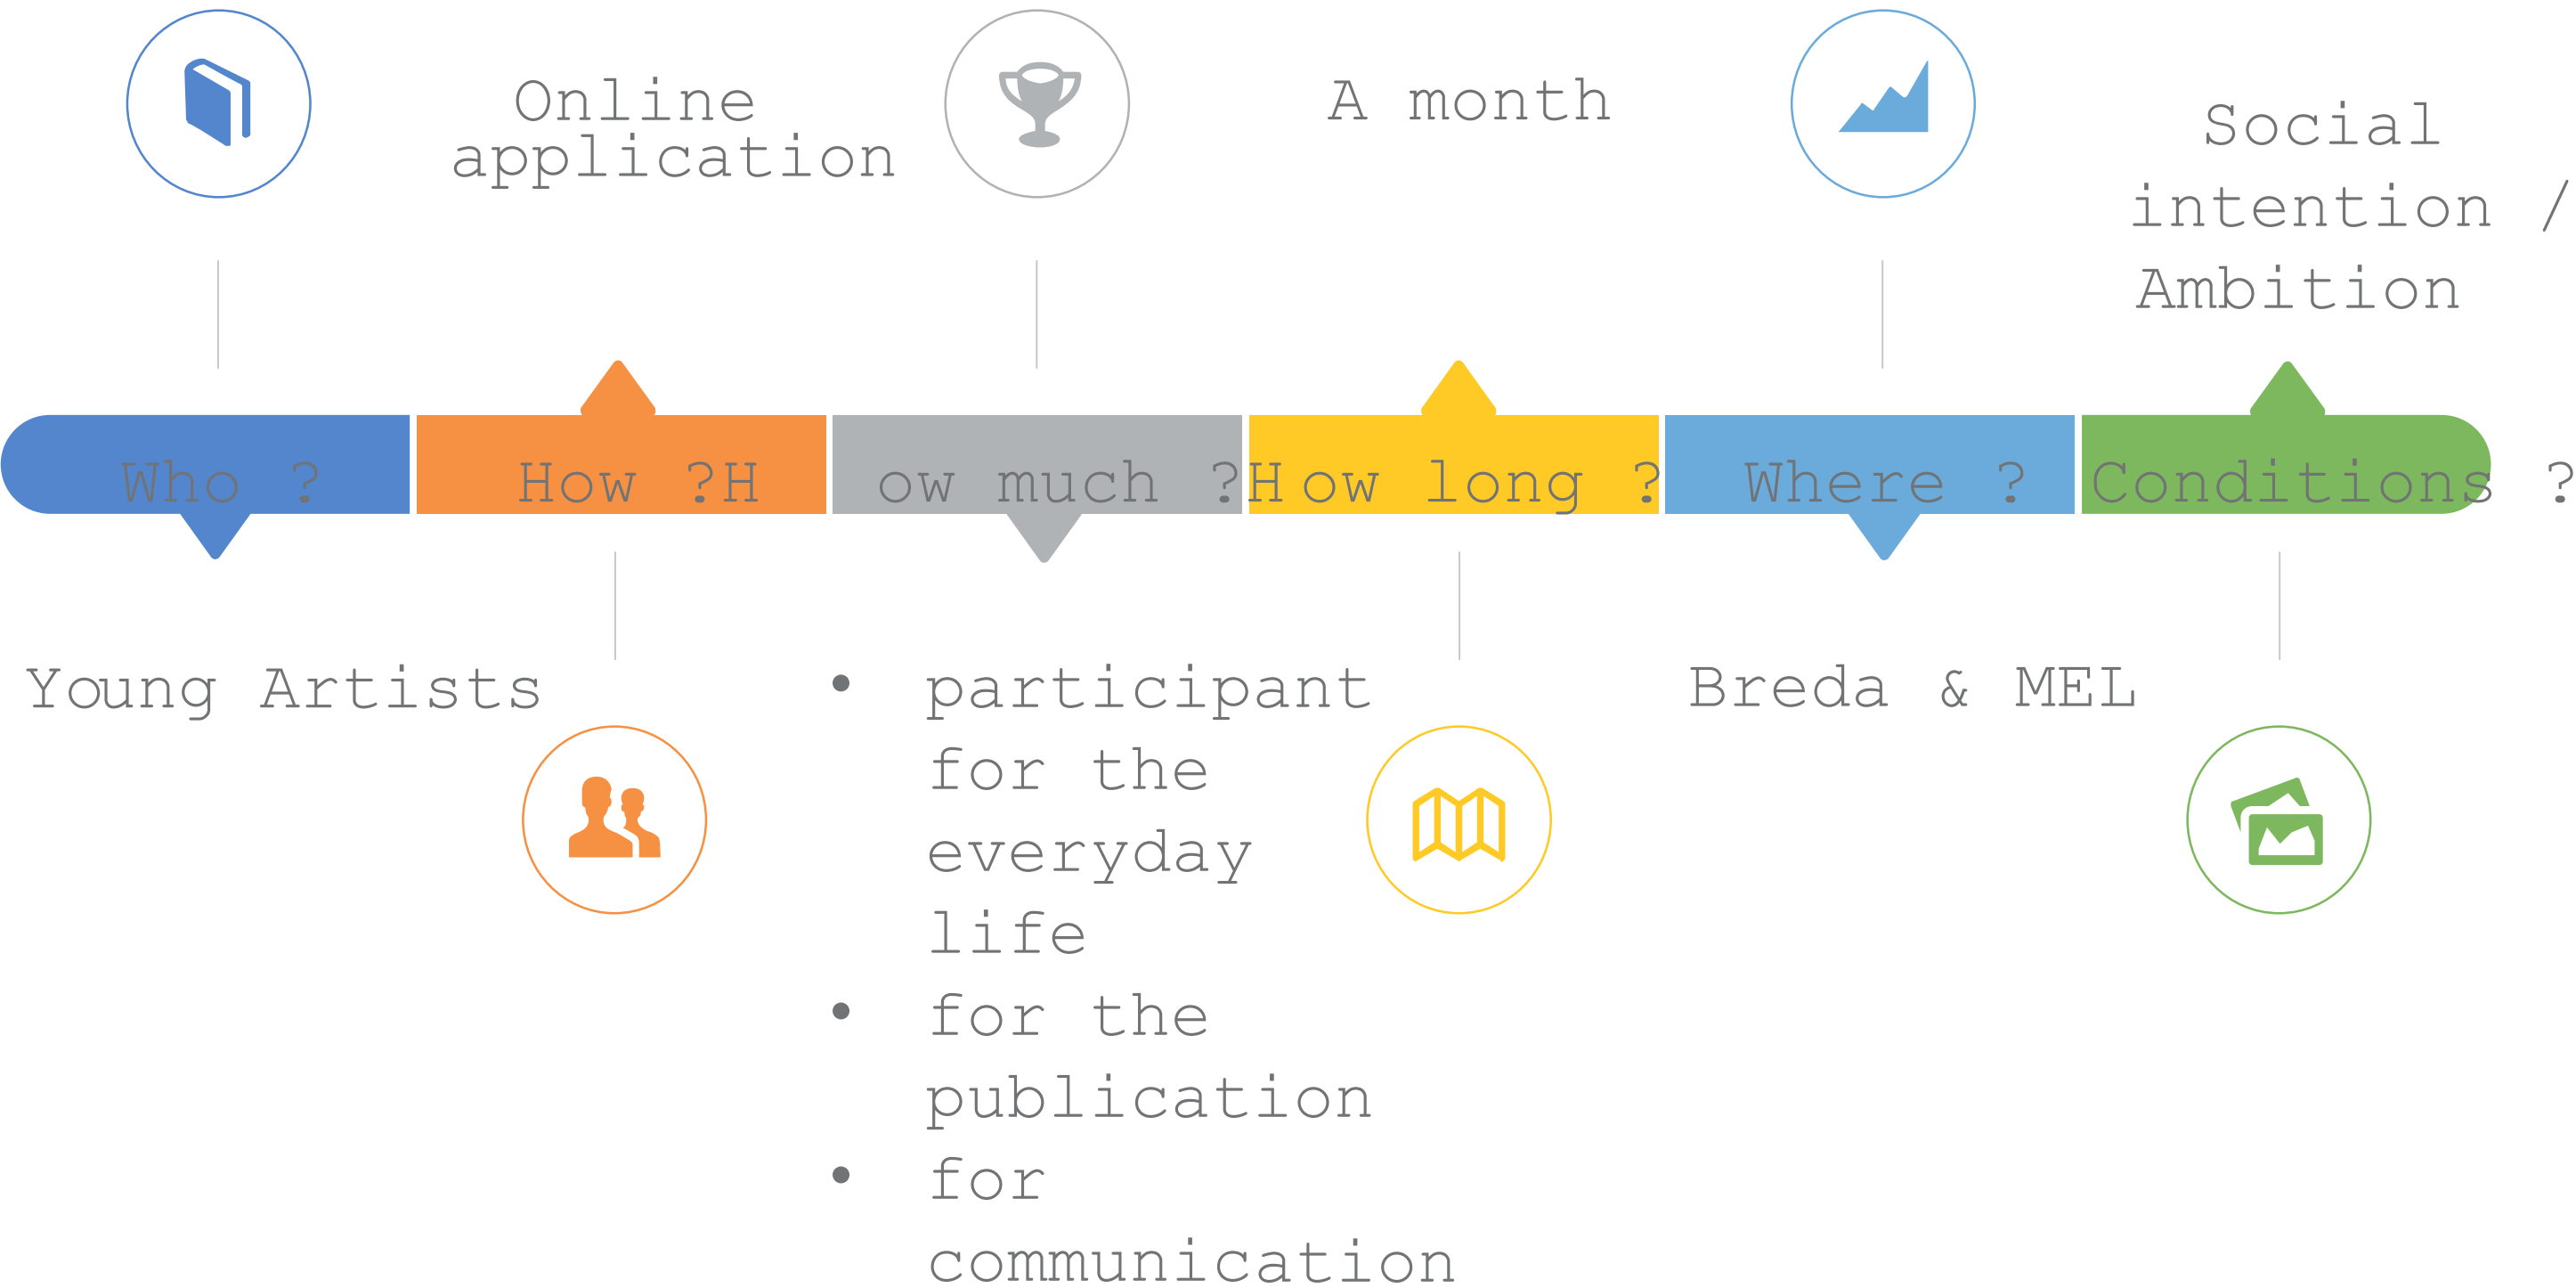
Online application

A month

Social intention / Ambition

Who ? How ?H ow much ?H ow long ? Where ? Conditions ?

Young Artists

- participant for the everyday life
- for the publication
- for communication

Breda & MEL